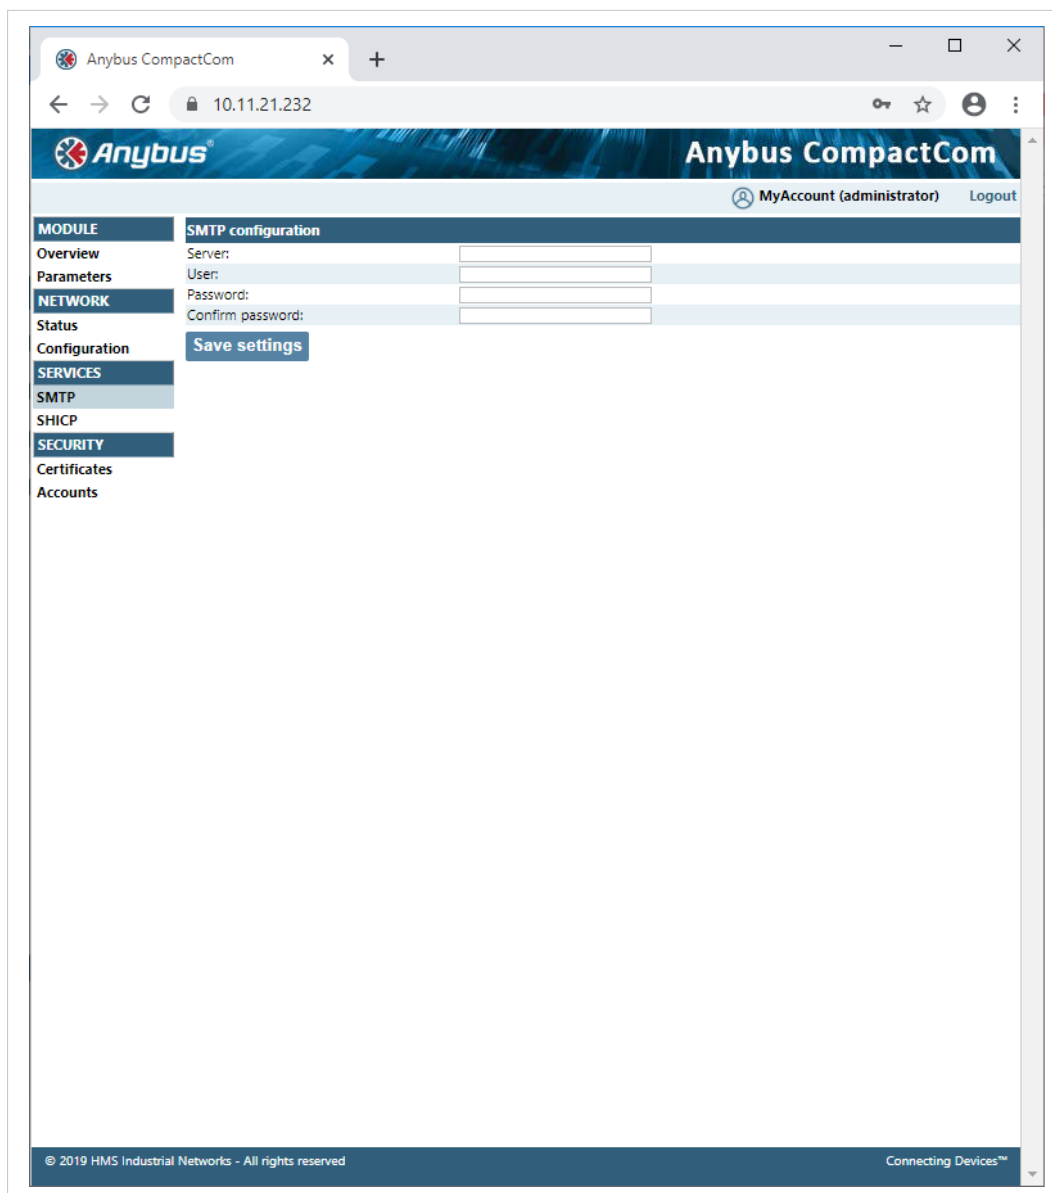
Anybus CompactCom ×
+

10.11.21.232

Anybus®
Anybus CompactCom

MyAccount (administrator) Logout

MODULE
Overview
Parameters
NETWORK
Status
Configuration
SERVICES
SMTP
SHICP
SECURITY
Certificates
Accounts

SMTP configuration

Server:
User:
Password:
Confirm password:

Save settings

© 2019 HMS Industrial Networks - All rights reserved

Connecting Devices™